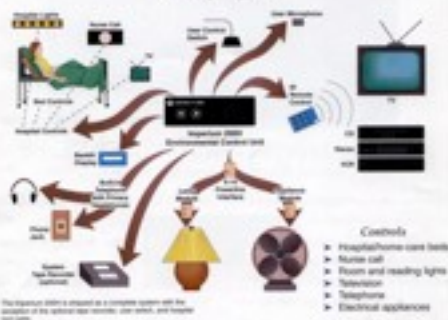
Hospital Lights

Nurse Call

TV

Bed Controls

Hospital Controls

User Control Switch

User Microphone

IR Remote Control

Imperium 200H Environmental Control Unit

Speaker Phone

Multiline Telephone with Primary Headphone

Phone Jack

Lamp Module

Powerline Interface

Appliance Module

Speaker Tape Recorder (optional)

TV

CD

Stereo

VCR

Controls
Hospital/home care beds
Nurse call
Room and reading lights
Television
Telephone
Electrical appliances

The Imperium 200H is shipped as a complete system with the exception of the optional tape recorder, user switch, and hospital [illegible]